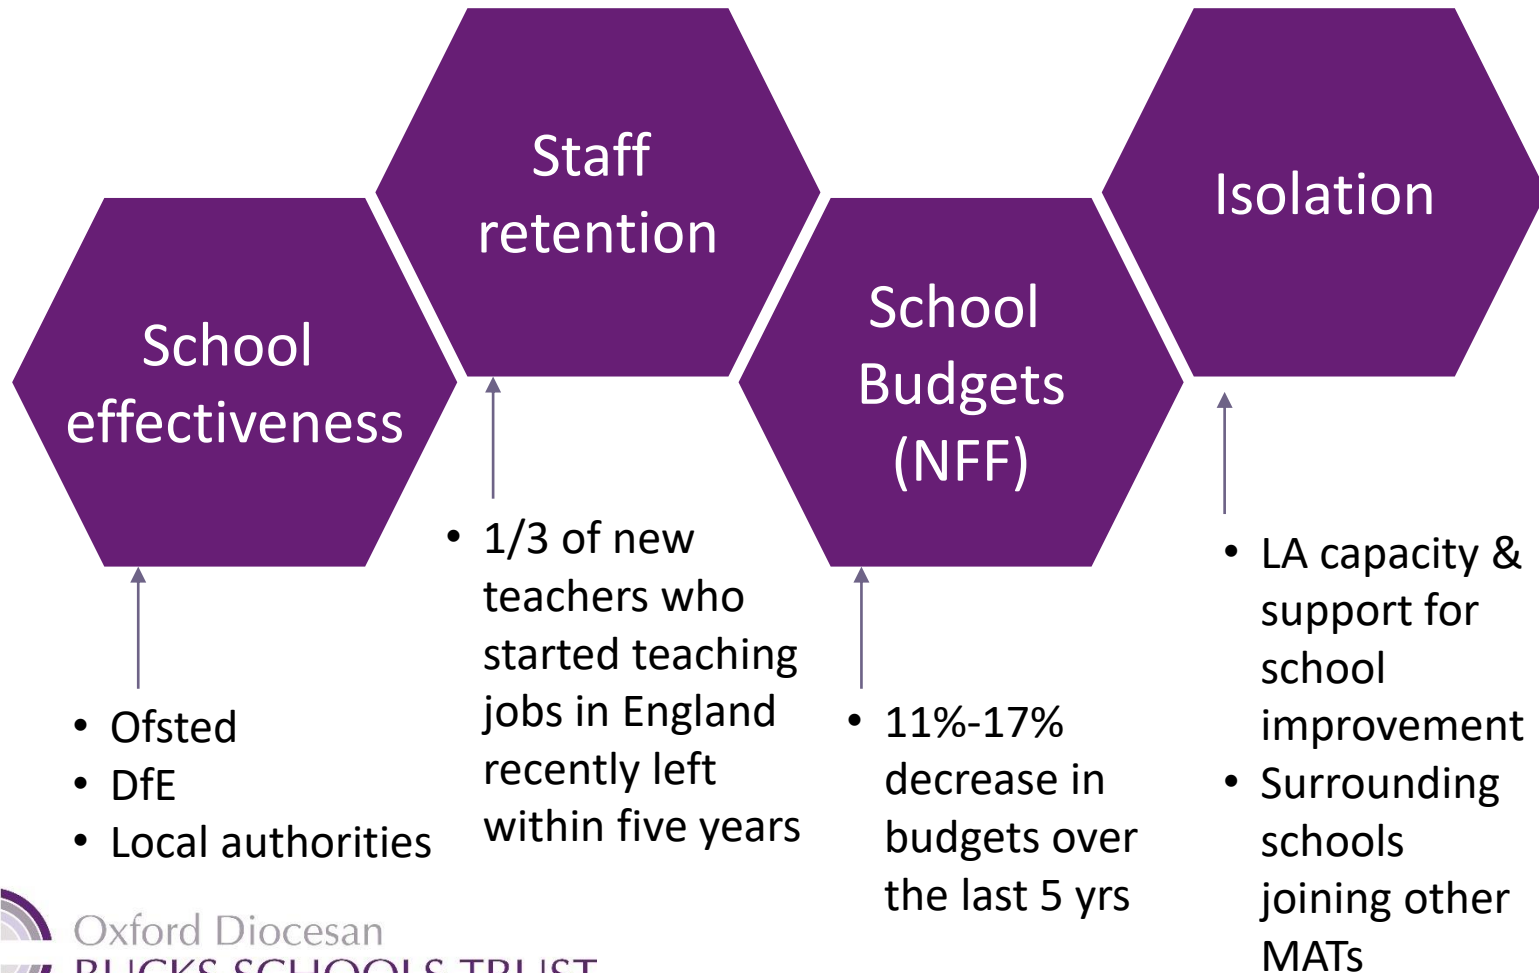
School effectiveness

Staff retention

School Budgets (NFF)

Isolation

• Ofsted
• DfE
• Local authorities

• 1/3 of new teachers who started teaching jobs in England recently left within five years

• 11%-17% decrease in budgets over the last 5 yrs

• LA capacity & support for school improvement
• Surrounding schools joining other MATs

Oxford Diocesan
BUCKS SCHOOLS TRUST